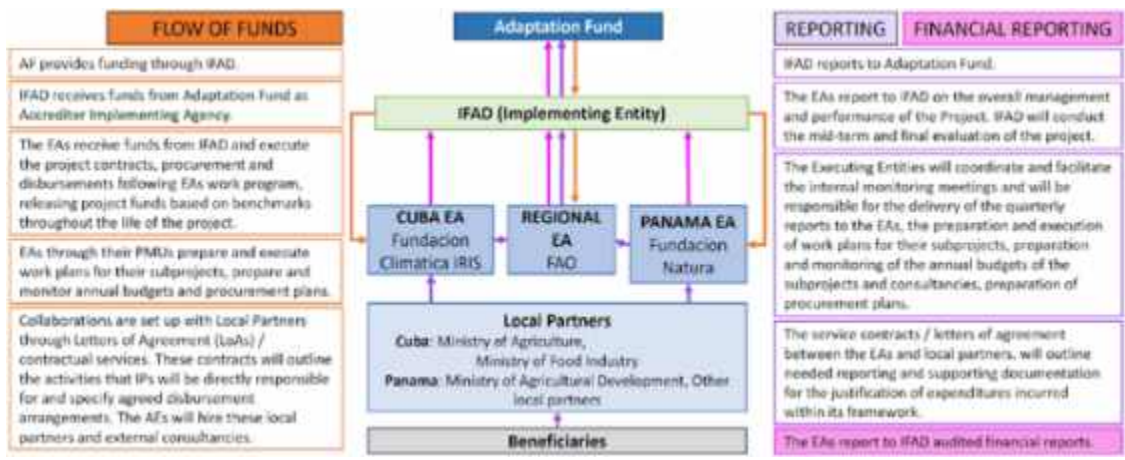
FLOW OF FUNDS

AF provides funding through IFAD.

IFAD receives funds from Adaptation Fund as Accrediter Implementing Agency.

The EAs receive funds from IFAD and execute the project contracts, procurement and disbursements following EAs work program, releasing project funds based on benchmarks throughout the life of the project.

EAs through their PMUs prepare and execute work plans for their subprojects, prepare and monitor annual budgets and procurement plans.

Collaborations are set up with Local Partners through Letters of Agreement (LoAs) / contractual services. These contracts will outline the activities that IPs will be directly responsible for and specify agreed disbursement arrangements. The AEs will hire these local partners and external consultancies.

Adaptation Fund

IFAD (Implementing Entity)

CUBA EA
Fundacion Climatica IRIS

REGIONAL EA
FAO

PANAMA EA
Fundacion Natura

Local Partners
Cuba: Ministry of Agriculture, Ministry of Food Industry
Panama: Ministry of Agricultural Development, Other local partners

Beneficiaries

REPORTING

FINANCIAL REPORTING

IFAD reports to Adaptation Fund.

The EAs report to IFAD on the overall management and performance of the Project. IFAD will conduct the mid-term and final evaluation of the project.

The Executing Entities will coordinate and facilitate the internal monitoring meetings and will be responsible for the delivery of the quarterly reports to the EAs, the preparation and execution of work plans for their subprojects, preparation and monitoring of the annual budgets of the subprojects and consultancies, preparation of procurement plans.

The service contracts / letters of agreement between the EAs and local partners, will outline needed reporting and supporting documentation for the justification of expenditures incurred within its framework.

The EAs report to IFAD audited financial reports.